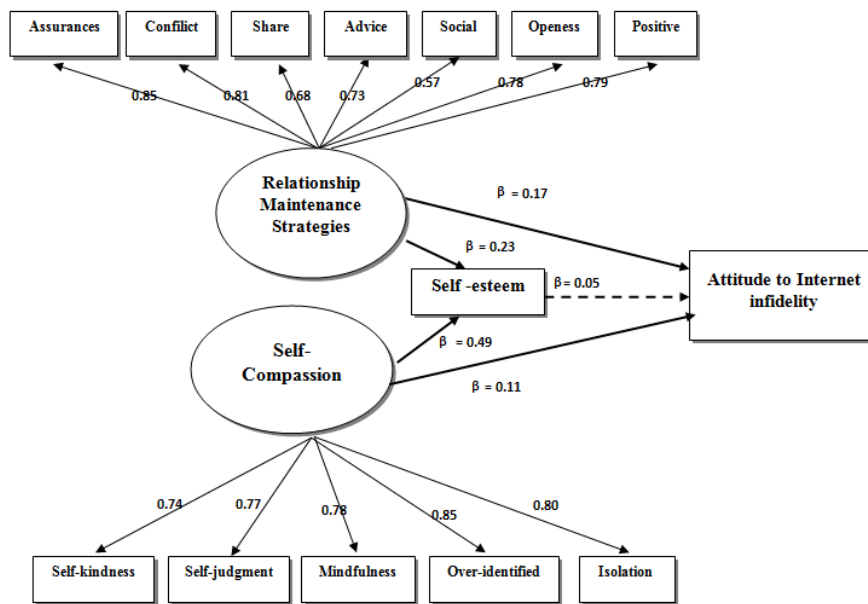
Assurances

Confilict

Share

Advice

Social

Openess

Positive

0.85

0.81

0.68

0.73

0.57

0.78

0.79

Relationship Maintenance Strategies

β = 0.17

β = 0.23

Self -esteem

β = 0.05

Attitude to Internet infidelity

Self-Compassion

β = 0.49

β = 0.11

0.74

0.77

0.78

0.85

0.80

Self-kindness

Self-judgment

Mindfulness

Over-identified

Isolation